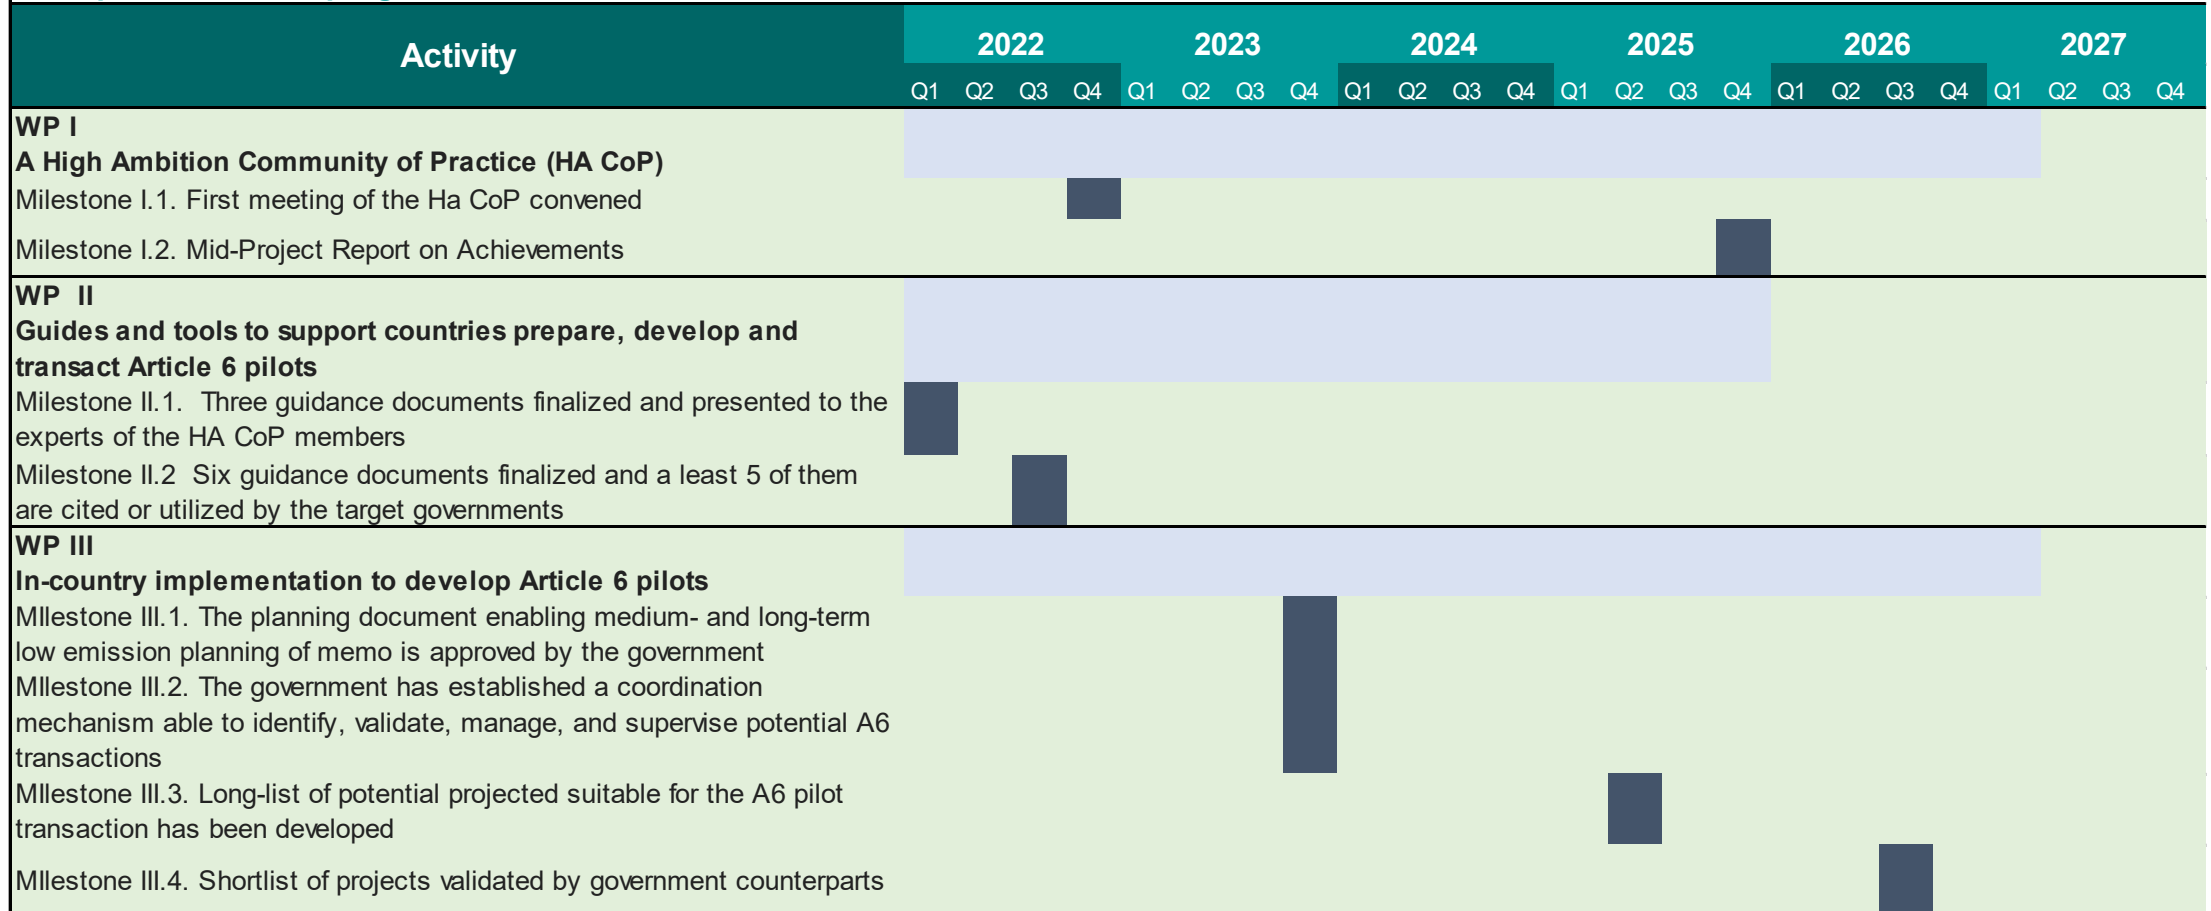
| Activity | 2022 Q1 | Q2 | Q3 | Q4 | 2023 Q1 | Q2 | Q3 | Q4 | 2024 Q1 | Q2 | Q3 | Q4 | 2025 Q1 | Q2 | Q3 | Q4 | 2026 Q1 | Q2 | Q3 | Q4 | 2027 Q1 | Q2 | Q3 | Q4 |
|---|---|---|---|---|---|---|---|---|---|---|---|---|---|---|---|---|---|---|---|---|---|---|---|---|
| **WP I A High Ambition Community of Practice (HA CoP)** | | | | | | | | | | | | | | | | | | | | | | | | |
| Milestone I.1. First meeting of the Ha CoP convened | | | | | | | | | | | | | | | | | | | | | | | | |
| Milestone I.2. Mid-Project Report on Achievements | | | | | | | | | | | | | | | | | | | | | | | | |
| **WP II Guides and tools to support countries prepare, develop and transact Article 6 pilots** | | | | | | | | | | | | | | | | | | | | | | | | |
| Milestone II.1. Three guidance documents finalized and presented to the experts of the HA CoP members | | | | | | | | | | | | | | | | | | | | | | | | |
| Milestone II.2 Six guidance documents finalized and a least 5 of them are cited or utilized by the target governments | | | | | | | | | | | | | | | | | | | | | | | | |
| **WP III In-country implementation to develop Article 6 pilots** | | | | | | | | | | | | | | | | | | | | | | | | |
| MIlestone III.1. The planning document enabling medium- and long-term low emission planning of memo is approved by the government | | | | | | | | | | | | | | | | | | | | | | | | |
| MIlestone III.2. The government has established a coordination mechanism able to identify, validate, manage, and supervise potential A6 transactions | | | | | | | | | | | | | | | | | | | | | | | | |
| MIlestone III.3. Long-list of potential projected suitable for the A6 pilot transaction has been developed | | | | | | | | | | | | | | | | | | | | | | | | |
| MIlestone III.4. Shortlist of projects validated by government counterparts | | | | | | | | | | | | | | | | | | | | | | | | |